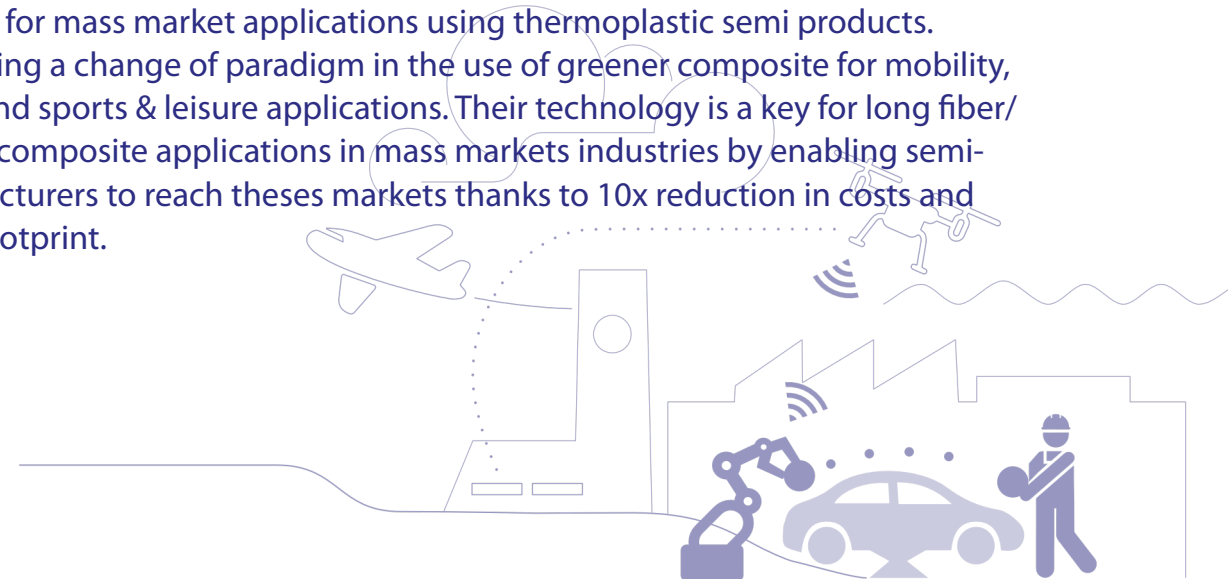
for mass market applications using thermoplastic semi products. ing a change of paradigm in the use of greener composite for mobility, nd sports & leisure applications. Their technology is a key for long fiber/ composite applications in mass markets industries by enabling semi-cturers to reach theses markets thanks to 10x reduction in costs and otprint.